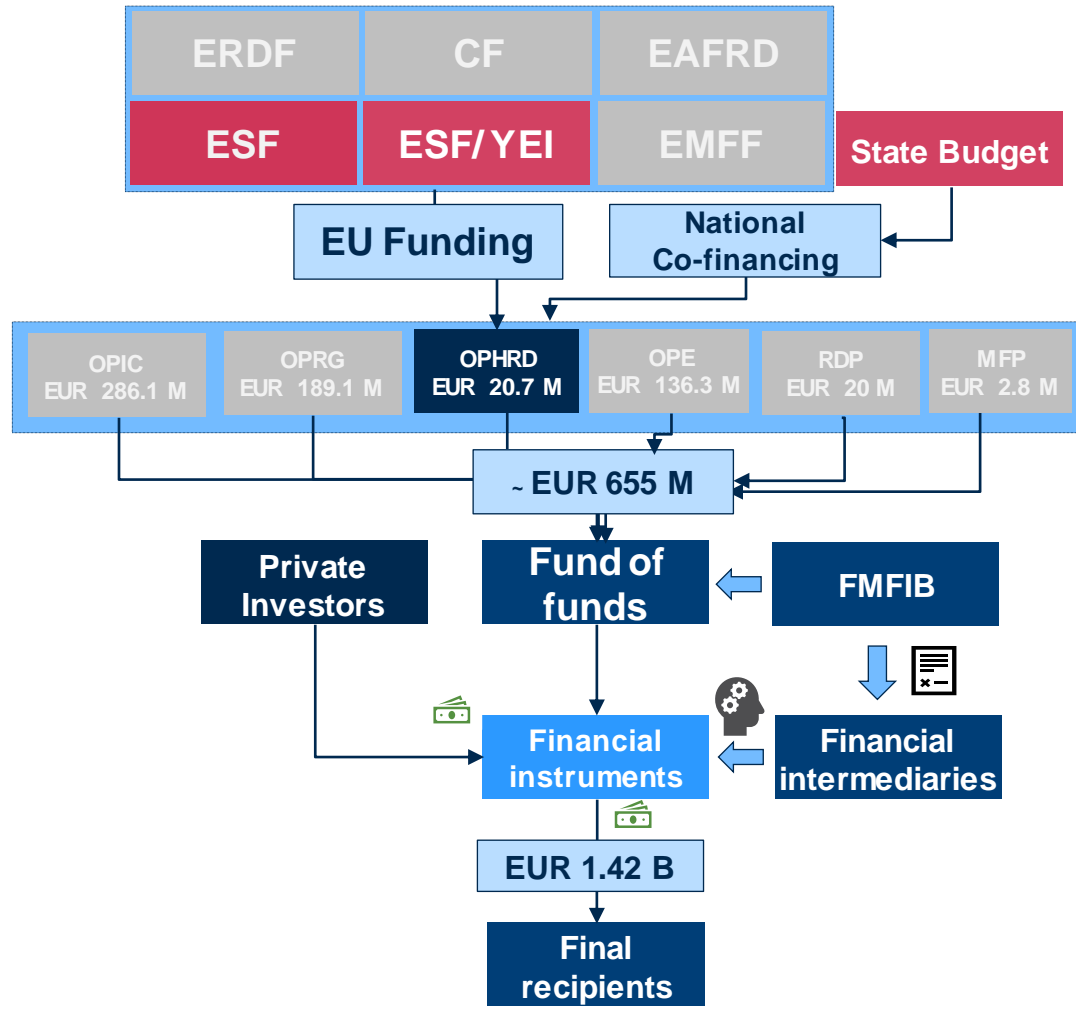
ERDF
CF
EAFRD
ESF
ESF/ YEI
EMFF
State Budget
EU Funding
National Co-financing
OPIC EUR 286.1 M
OPRG EUR 189.1 M
OPHRD EUR 20.7 M
OPE EUR 136.3 M
RDP EUR 20 M
MFP EUR 2.8 M
~ EUR 655 M
Private Investors
Fund of funds
FMFIB
Financial instruments
Financial intermediaries
EUR 1.42 B
Final recipients